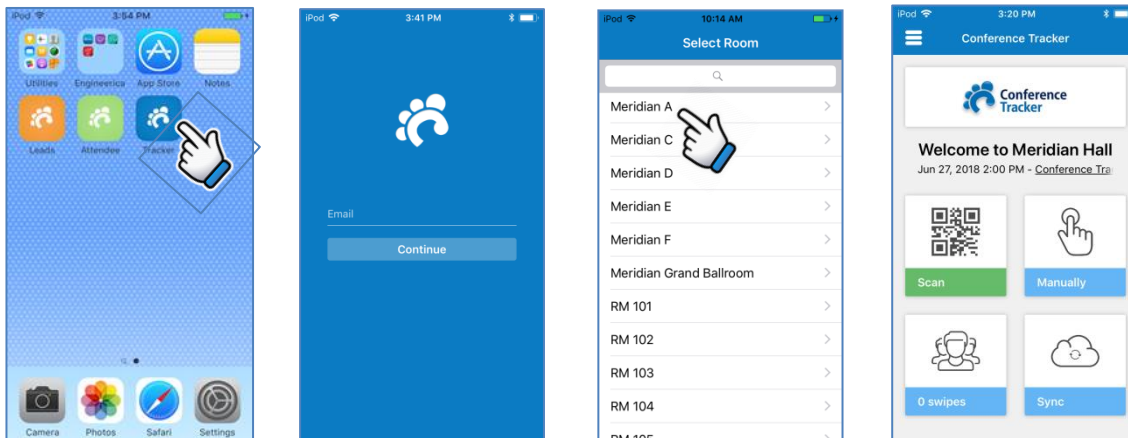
iPod 3:54 PM

Utilities Engineering App Store Notes

Leads Attendee Tracker

Camera Photos Safari Settings

iPod 3:41 PM

Email

Continue

iPod 10:14 AM

Select Room

Meridian A

Meridian C

Meridian D

Meridian E

Meridian F

Meridian Grand Ballroom

RM 101

RM 102

RM 103

RM 104

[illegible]

iPod 3:20 PM

Conference Tracker

Conference Tracker

Welcome to Meridian Hall

Jun 27, 2018 2:00 PM - Conference Tra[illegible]

Scan

Manually

0 swipes

Sync